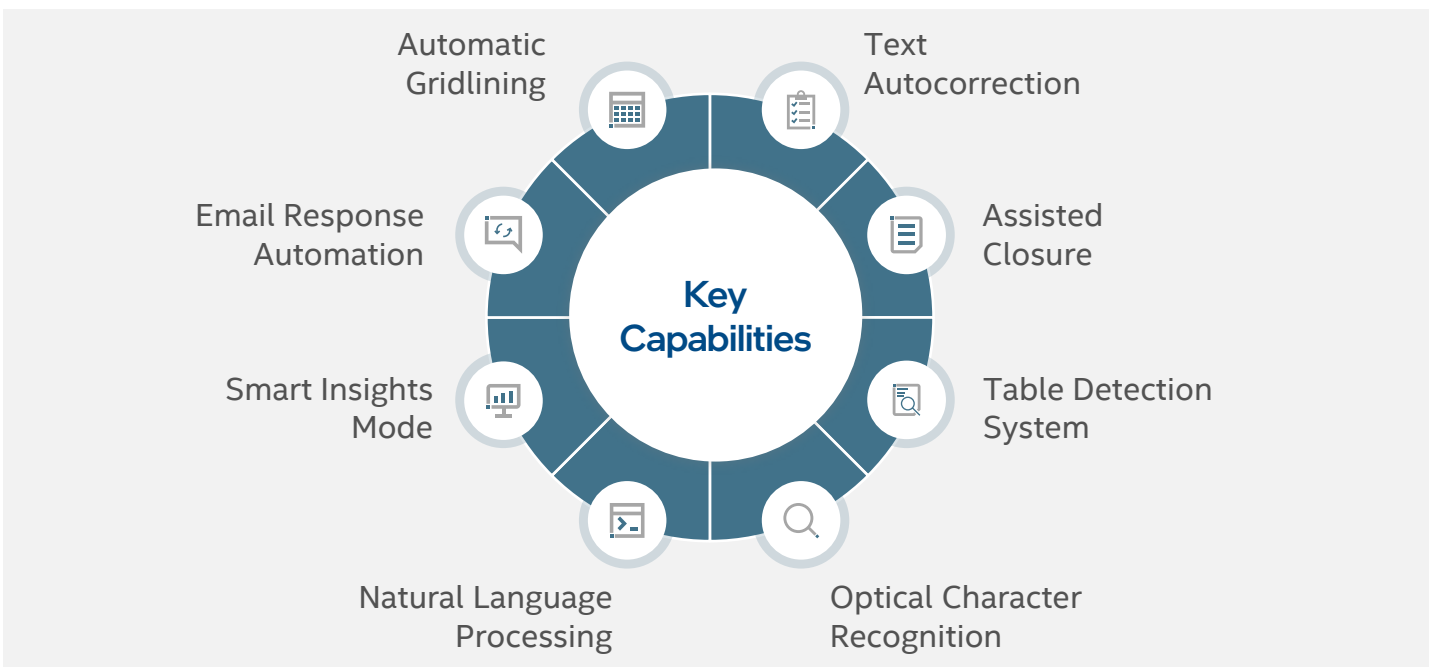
Automatic Gridlining

Text Autocorrection

Email Response Automation

Assisted Closure

Key Capabilities

Smart Insights Mode

Table Detection System

Natural Language Processing

Optical Character Recognition